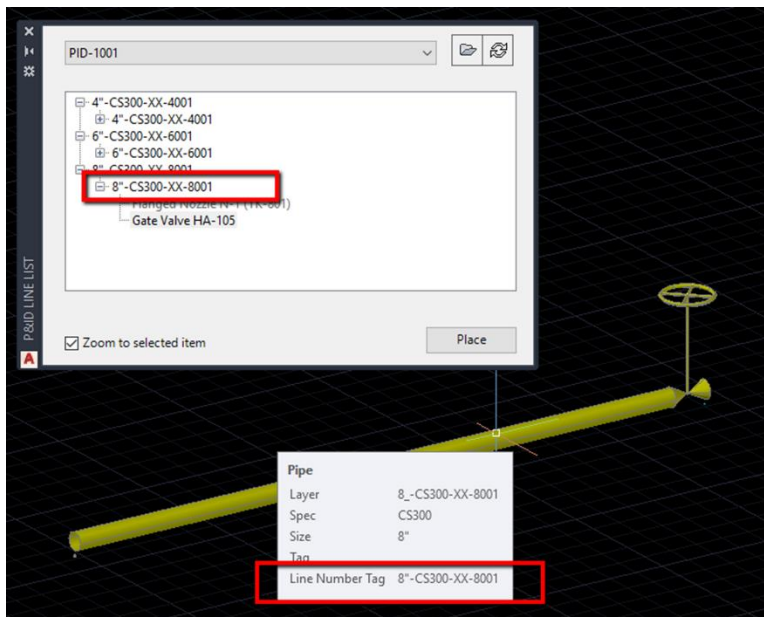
PID-1001

4"-CS300-XX-4001
4"-CS300-XX-4001
6"-CS300-XX-6001
6"-CS300-XX-6001
8"-CS300-XX-8001
8"-CS300-XX-8001
Flanged Nozzle N-1 (TK-801)
Gate Valve HA-105

Zoom to selected item
Place

P&ID LINE LIST

Pipe
| | |
|---|---|
| Layer | 8_-CS300-XX-8001 |
| Spec | CS300 |
| Size | 8" |
| Tag | |
| Line Number Tag | 8"-CS300-XX-8001 |